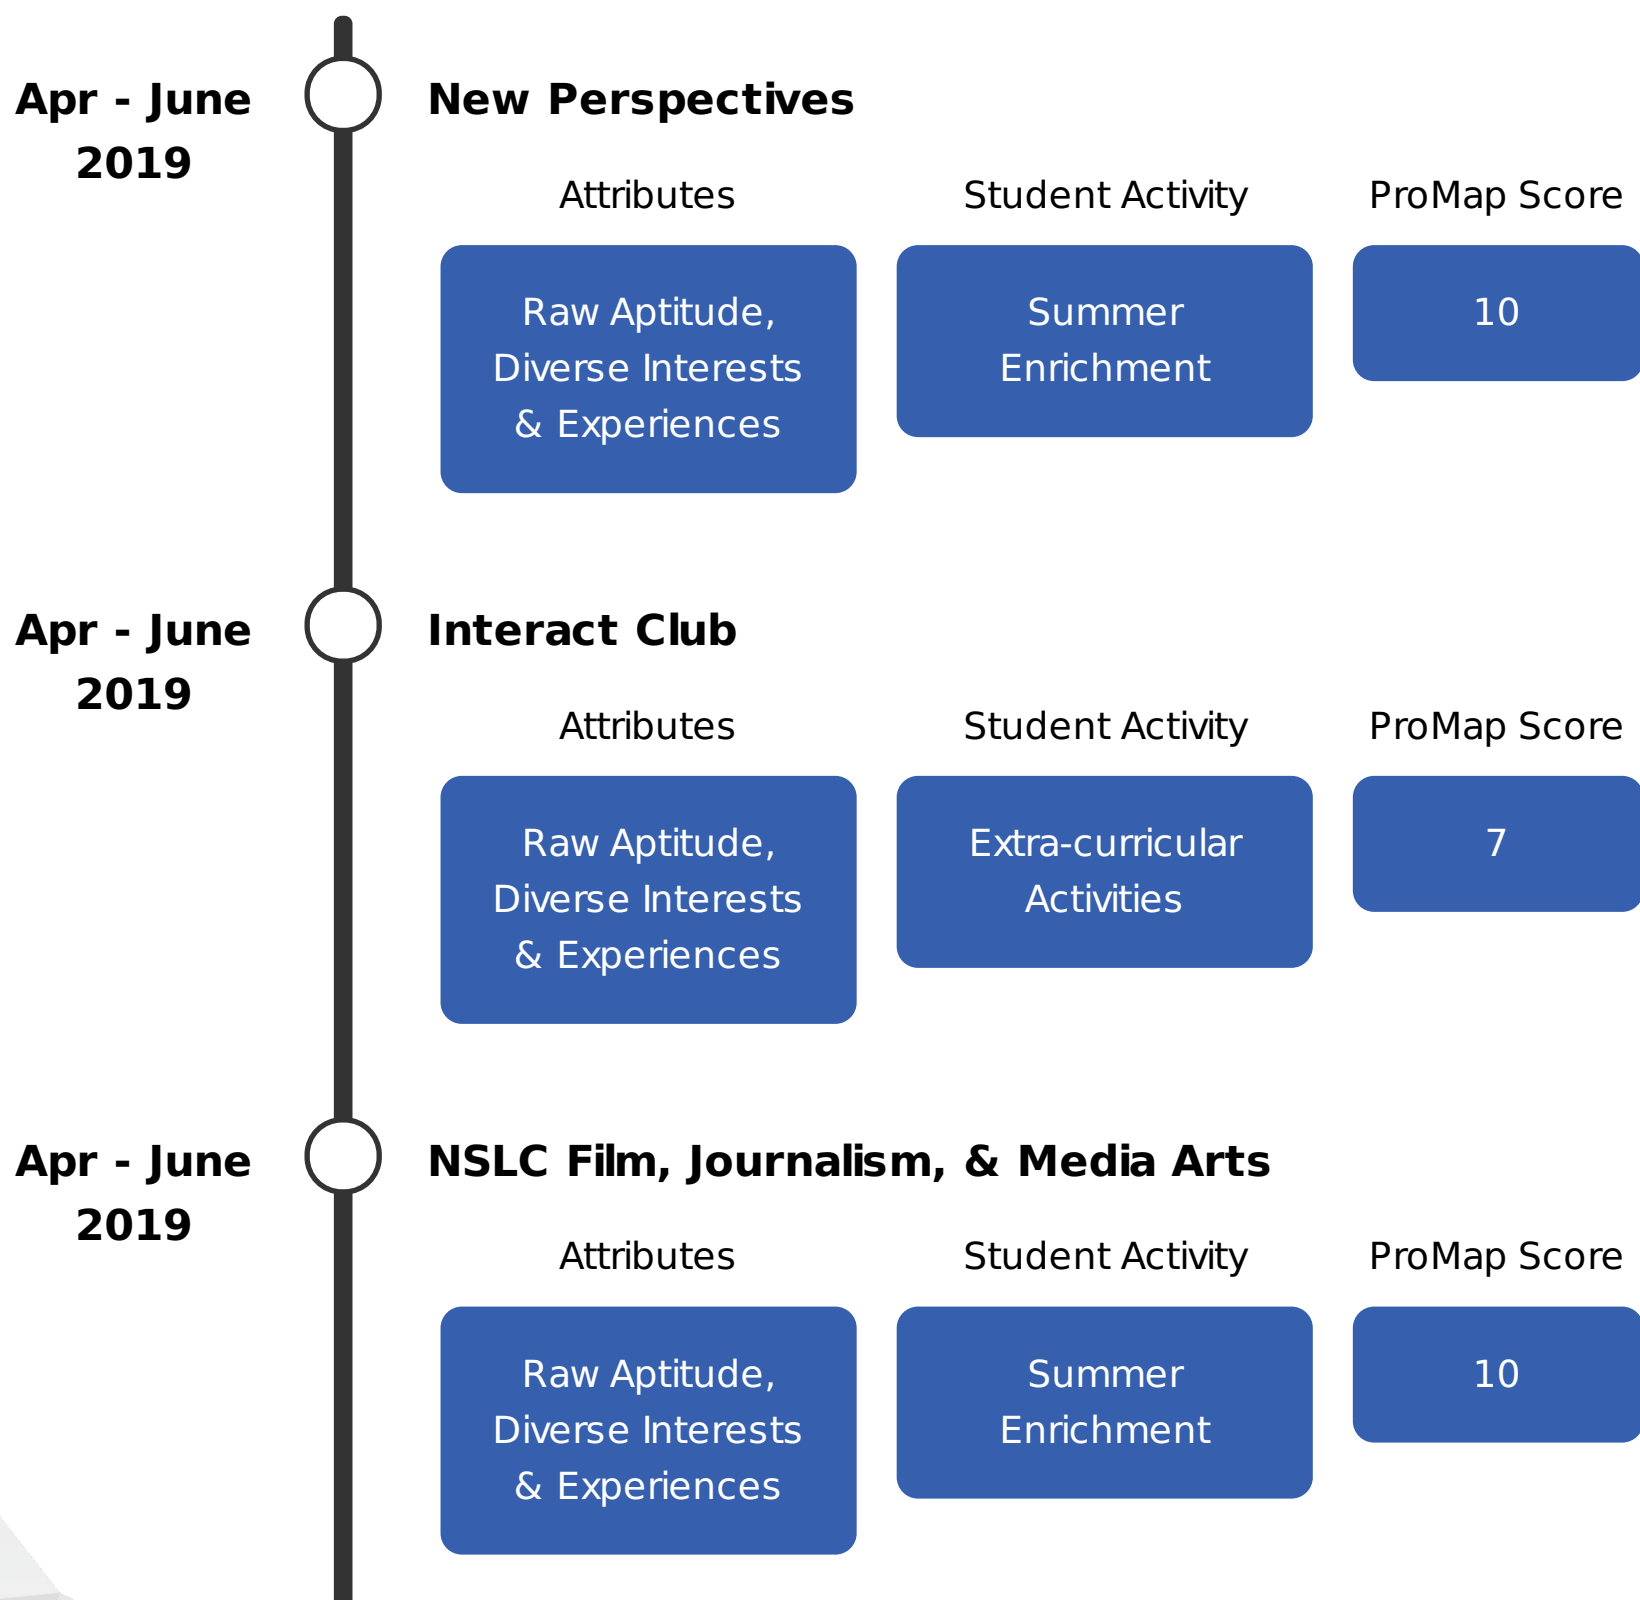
Apr - June 2019

New Perspectives

| Attributes | Student Activity | ProMap Score |
|---|---|---|
| Raw Aptitude, Diverse Interests & Experiences | Summer Enrichment | 10 |

Apr - June 2019

Interact Club

| Attributes | Student Activity | ProMap Score |
|---|---|---|
| Raw Aptitude, Diverse Interests & Experiences | Extra-curricular Activities | 7 |

Apr - June 2019

NSLC Film, Journalism, & Media Arts

| Attributes | Student Activity | ProMap Score |
|---|---|---|
| Raw Aptitude, Diverse Interests & Experiences | Summer Enrichment | 10 |